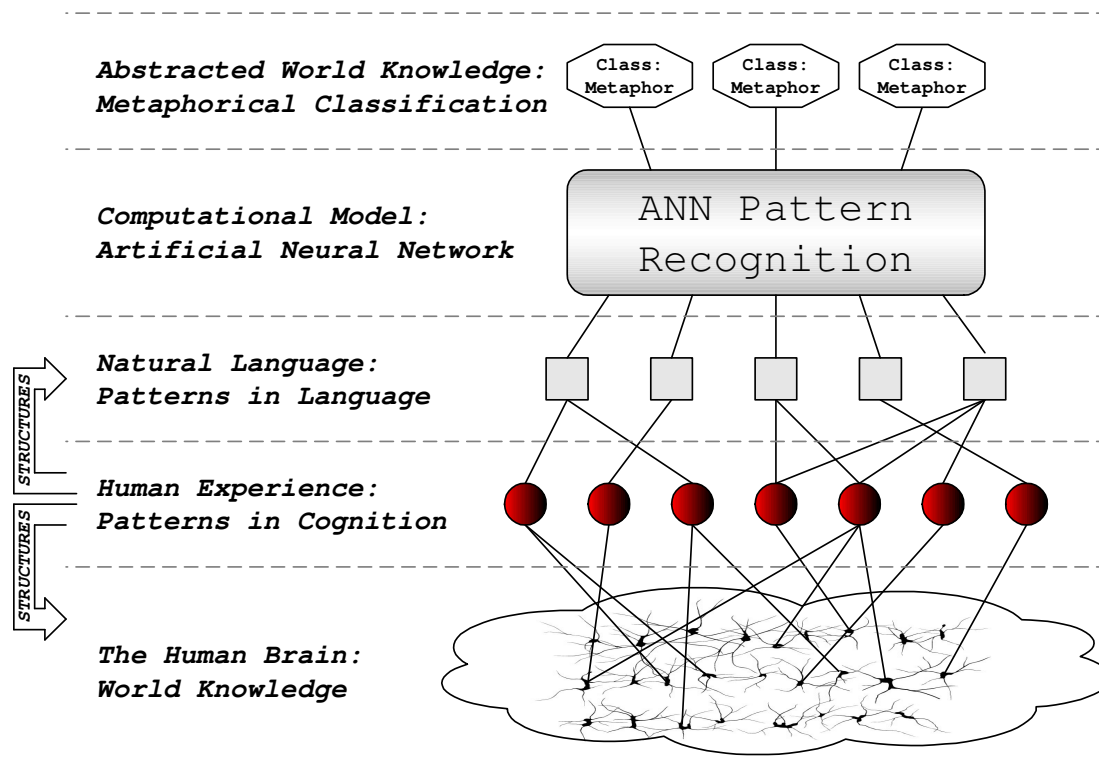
Abstracted World Knowledge:
Metaphorical Classification

Class: Metaphor

Class: Metaphor

Class: Metaphor

Computational Model:
Artificial Neural Network

ANN Pattern Recognition

STRUCTURES

Natural Language:
Patterns in Language

Human Experience:
Patterns in Cognition

STRUCTURES

The Human Brain:
World Knowledge